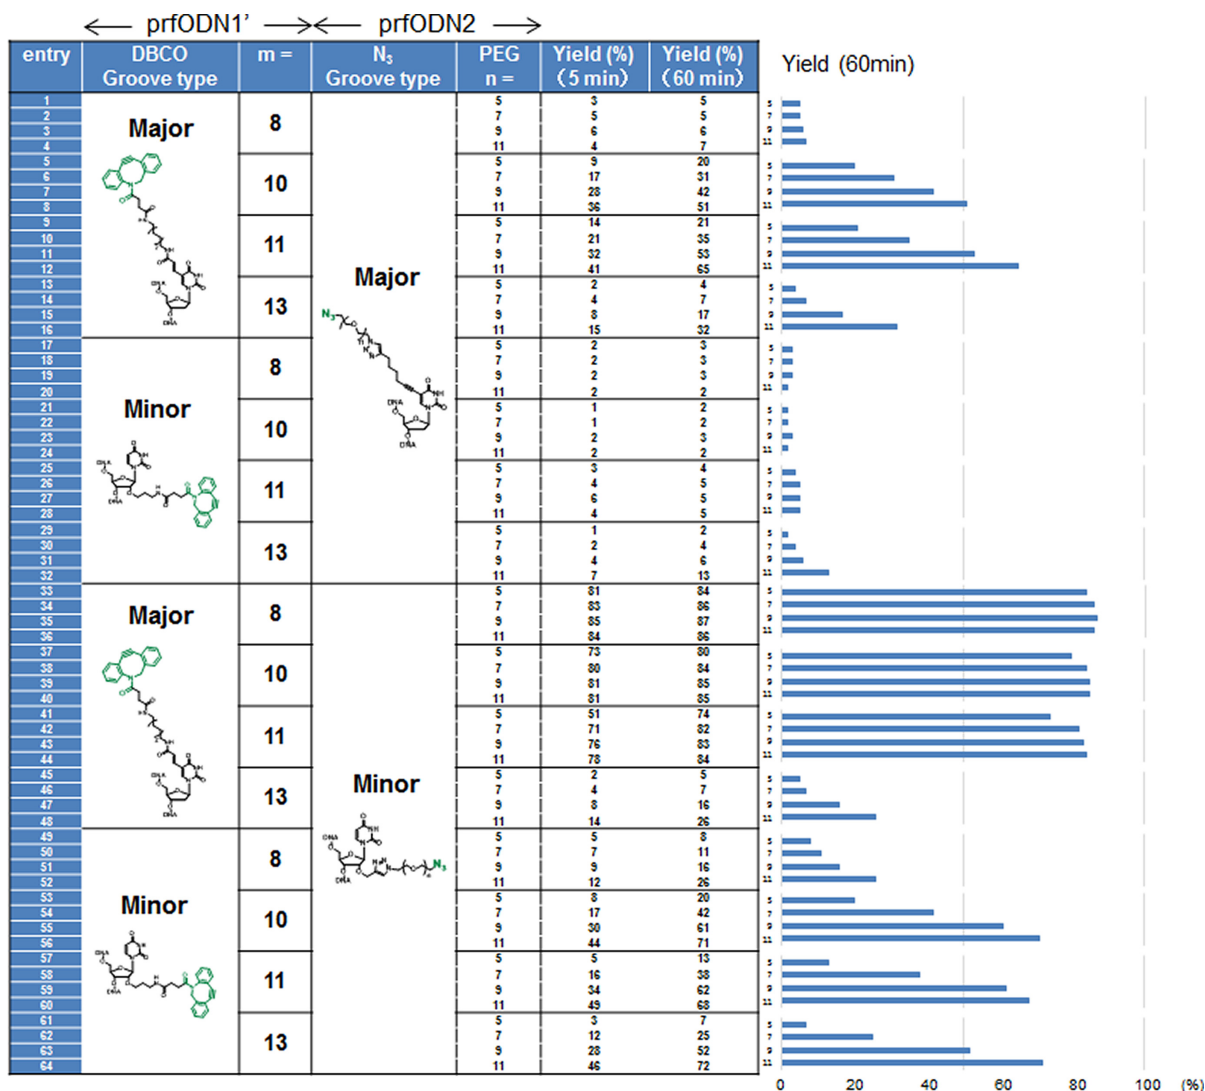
⟵ prfODN1' ⟶⟵ prfODN2 ⟶

| entry | DBCO Groove type | m = | $N_3$ Groove type | PEG n = | Yield (%) (5 min) | Yield (%) (60 min) |
|---|---|---|---|---|---|---|
| 1 | Major | 8 | Major | 5 | 3 | 5 |
| 2 | | | | 7 | 5 | 5 |
| 3 | | | | 9 | 6 | 6 |
| 4 | | | | 11 | 4 | 7 |
| 5 | | 10 | | 5 | 9 | 20 |
| 6 | | | | 7 | 17 | 31 |
| 7 | | | | 9 | 28 | 42 |
| 8 | | | | 11 | 36 | 51 |
| 9 | | 11 | | 5 | 14 | 21 |
| 10 | | | | 7 | 21 | 35 |
| 11 | | | | 9 | 32 | 53 |
| 12 | | | | 11 | 41 | 65 |
| 13 | | 13 | | 5 | 2 | 4 |
| 14 | | | | 7 | 4 | 7 |
| 15 | | | | 9 | 8 | 17 |
| 16 | | | | 11 | 15 | 32 |
| 17 | Minor | 8 | | 5 | 2 | 3 |
| 18 | | | | 7 | 2 | 3 |
| 19 | | | | 9 | 2 | 3 |
| 20 | | | | 11 | 2 | 2 |
| 21 | | 10 | | 5 | 1 | 2 |
| 22 | | | | 7 | 1 | 2 |
| 23 | | | | 9 | 2 | 3 |
| 24 | | | | 11 | 2 | 2 |
| 25 | | 11 | | 5 | 3 | 4 |
| 26 | | | | 7 | 4 | 5 |
| 27 | | | | 9 | 6 | 5 |
| 28 | | | | 11 | 4 | 5 |
| 29 | | 13 | | 5 | 1 | 2 |
| 30 | | | | 7 | 2 | 4 |
| 31 | | | | 9 | 4 | 6 |
| 32 | | | | 11 | 7 | 13 |
| 33 | Major | 8 | Minor | 5 | 81 | 84 |
| 34 | | | | 7 | 83 | 86 |
| 35 | | | | 9 | 85 | 87 |
| 36 | | | | 11 | 84 | 86 |
| 37 | | 10 | | 5 | 73 | 80 |
| 38 | | | | 7 | 80 | 84 |
| 39 | | | | 9 | 81 | 85 |
| 40 | | | | 11 | 81 | 85 |
| 41 | | 11 | | 5 | 51 | 74 |
| 42 | | | | 7 | 71 | 82 |
| 43 | | | | 9 | 76 | 83 |
| 44 | | | | 11 | 78 | 84 |
| 45 | | 13 | | 5 | 2 | 5 |
| 46 | | | | 7 | 4 | 7 |
| 47 | | | | 9 | 8 | 16 |
| 48 | | | | 11 | 14 | 26 |
| 49 | Minor | 8 | | 5 | 5 | 8 |
| 50 | | | | 7 | 7 | 11 |
| 51 | | | | 9 | 9 | 16 |
| 52 | | | | 11 | 12 | 26 |
| 53 | | 10 | | 5 | 8 | 20 |
| 54 | | | | 7 | 17 | 42 |
| 55 | | | | 9 | 30 | 61 |
| 56 | | | | 11 | 44 | 71 |
| 57 | | 11 | | 5 | 5 | 13 |
| 58 | | | | 7 | 16 | 38 |
| 59 | | | | 9 | 34 | 62 |
| 60 | | | | 11 | 49 | 68 |
| 61 | | 13 | | 5 | 3 | 7 |
| 62 | | | | 7 | 12 | 25 |
| 63 | | | | 9 | 28 | 52 |
| 64 | | | | 11 | 46 | 72 |

DNA
$N_3$

Yield (60min)

0 20 40 60 80 100 (%)